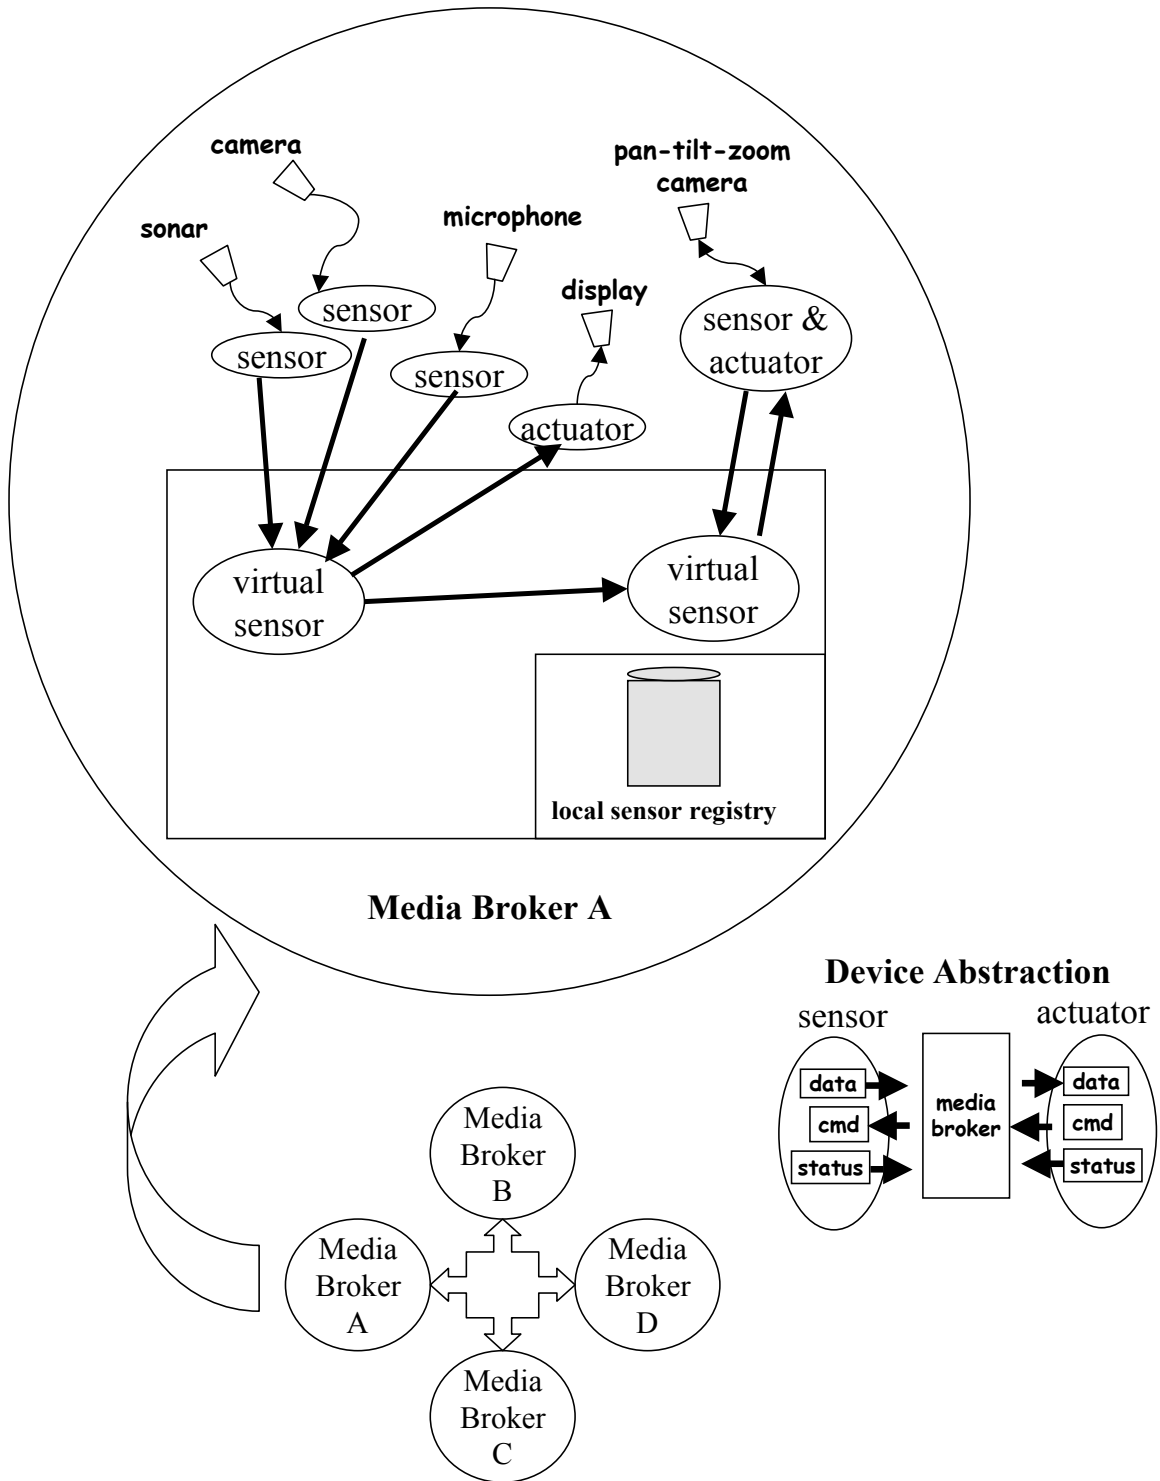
camera

pan-tilt-zoom camera

sonar

microphone

display

sensor

sensor

sensor

sensor & actuator

actuator

virtual sensor

virtual sensor

local sensor registry

Media Broker A

Device Abstraction

sensor

actuator

data

cmd

status

media broker

data

cmd

status

Media Broker B

Media Broker A

Media Broker D

Media Broker C